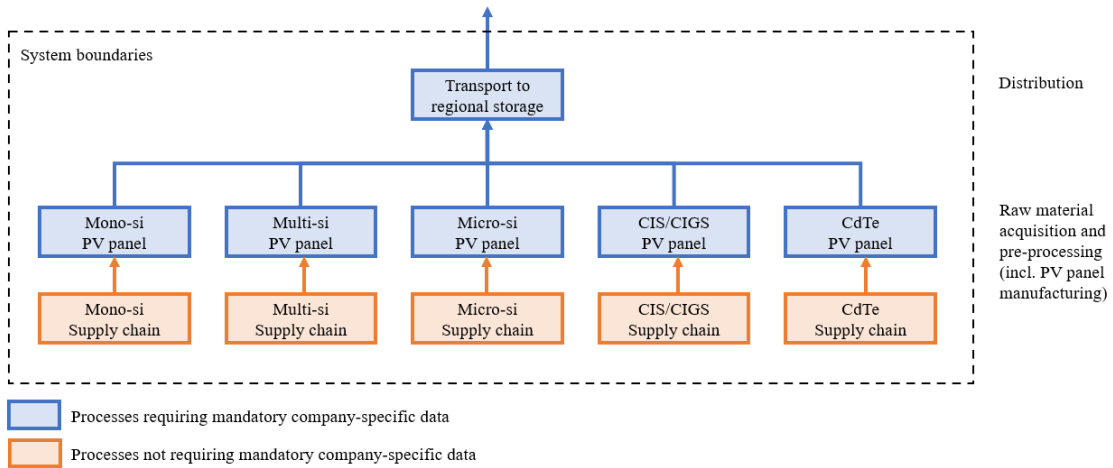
System boundaries

Transport to regional storage

Distribution

Mono-si PV panel

Multi-si PV panel

Micro-si PV panel

CIS/CIGS PV panel

CdTe PV panel

Raw material acquisition and pre-processing (incl. PV panel manufacturing)

Mono-si Supply chain

Multi-si Supply chain

Micro-si Supply chain

CIS/CIGS Supply chain

CdTe Supply chain

Processes requiring mandatory company-specific data

Processes not requiring mandatory company-specific data